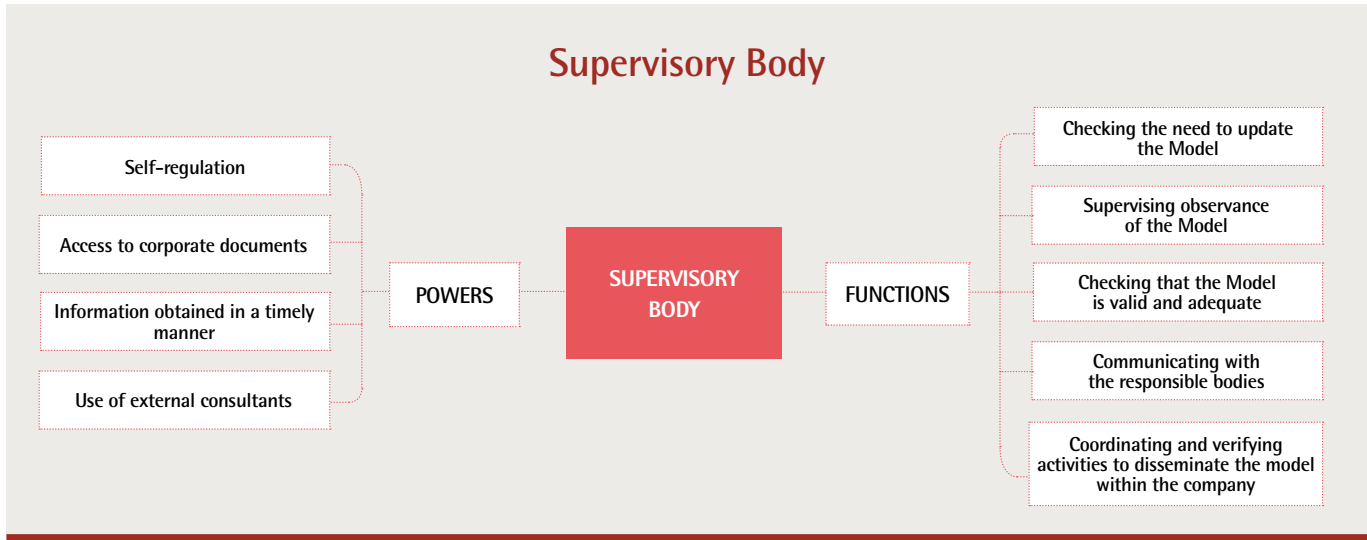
Supervisory Body

Self-regulation

Access to corporate documents

Information obtained in a timely manner

Use of external consultants

POWERS

SUPERVISORY BODY

FUNCTIONS

Checking the need to update the Model

Supervising observance of the Model

Checking that the Model is valid and adequate

Communicating with the responsible bodies

Coordinating and verifying activities to disseminate the model within the company